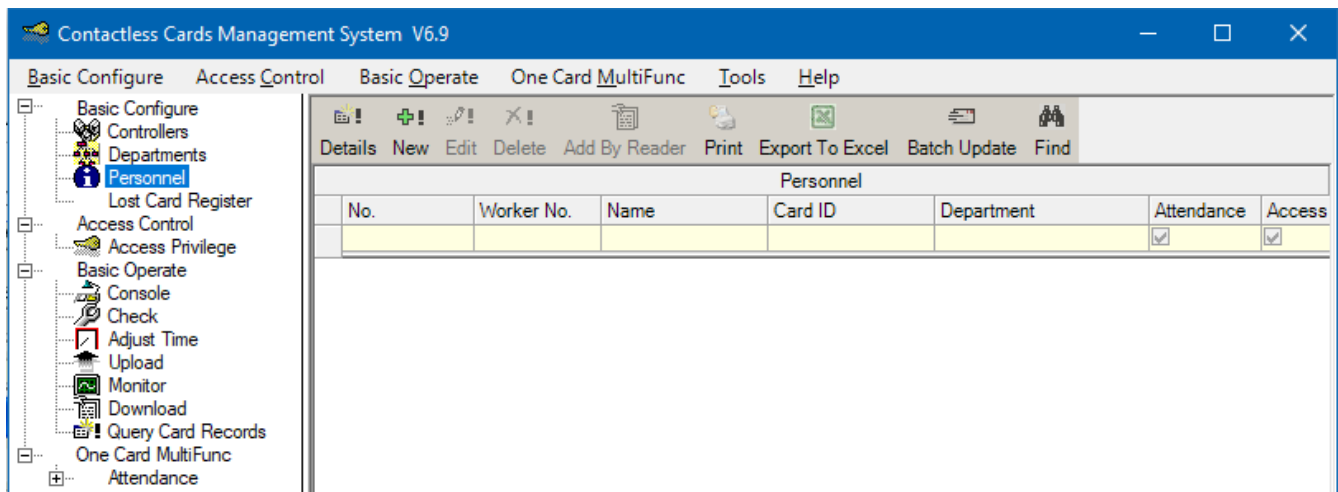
Contactless Cards Management System V6.9

Basic Configure   Access Control   Basic Operate   One Card MultiFunc   Tools   Help

Basic Configure
Controllers
Departments
Personnel
Lost Card Register
Access Control
Access Privilege
Basic Operate
Console
Check
Adjust Time
Upload
Monitor
Download
Query Card Records
One Card MultiFunc
Attendance

Details   New   Edit   Delete   Add By Reader   Print   Export To Excel   Batch Update   Find

Personnel

| No. | Worker No. | Name | Card ID | Department | Attendance | Access |
|---|---|---|---|---|---|---|
| | | | | | | |